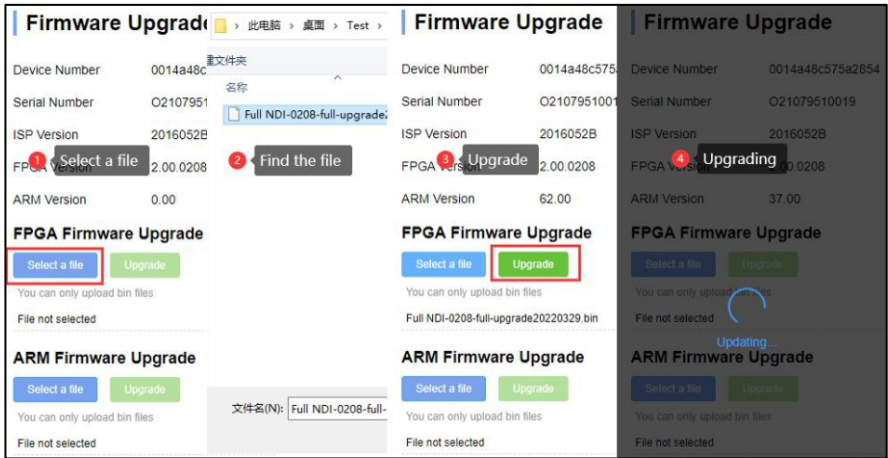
Firmware Upgrade

Device Number 0014a48c
Serial Number O2107951
ISP Version 2016052B
FPGA Version 2.00.0208
ARM Version 0.00

1 Select a file

FPGA Firmware Upgrade
Select a file Upgrade
You can only upload bin files
File not selected

ARM Firmware Upgrade
Select a file Upgrade
You can only upload bin files
File not selected

此电脑 > 桌面 > Test >
建文件夹
名称
Full NDI-0208-full-upgrade

2 Find the file

文件名(N): Full NDI-0208-full-

Firmware Upgrade

Device Number 0014a48c575
Serial Number O2107951001
ISP Version 2016052B
FPGA Version 2.00.0208
ARM Version 62.00

3 Upgrade

FPGA Firmware Upgrade
Select a file Upgrade
You can only upload bin files
Full NDI-0208-full-upgrade20220329.bin

ARM Firmware Upgrade
Select a file Upgrade
You can only upload bin files
File not selected

Firmware Upgrade

Device Number 0014a48c575a2854
Serial Number O21079510019
ISP Version 2016052B
FPGA Version 2.00.0208
ARM Version 37.00

4 Upgrading

FPGA Firmware Upgrade
Select a file Upgrade
You can only upload bin files
File not selected
Updating...

ARM Firmware Upgrade
Select a file Upgrade
You can only upload bin files
File not selected